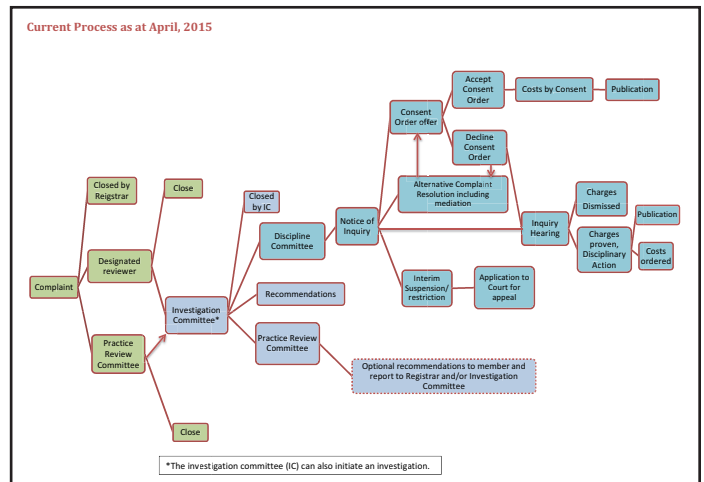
Current Process as at April, 2015

Complaint

Closed by Reigstrar

Close

Designated reviewer

Practice Review Committee

Close

Investigation Committee*

Closed by IC

Discipline Committee

Recommendations

Practice Review Committee

Optional recommendations to member and report to Registrar and/or Investigation Committee

Notice of Inquiry

Consent Order offer

Accept Consent Order

Costs by Consent

Publication

Decline Consent Order

Alternative Complaint Resolution including mediation

Inquiry Hearing

Charges Dismissed

Charges proven, Disciplinary Action

Publication

Costs ordered

Interim Suspension/ restriction

Application to Court for appeal

*The investigation committee (IC) can also initiate an investigation.